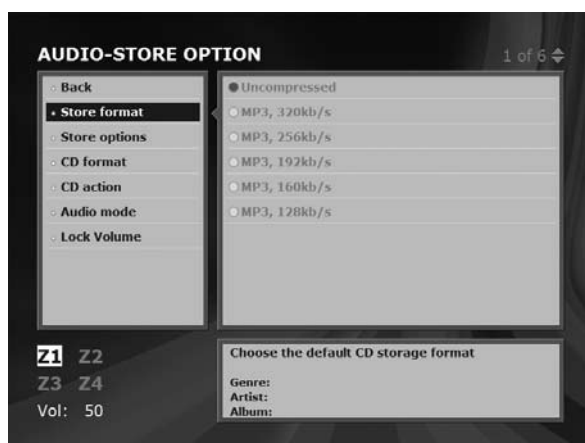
AUDIO-STORE OPTION

1 of 6

Back
Store format
Store options
CD format
CD action
Audio mode
Lock Volume

Uncompressed
MP3, 320kb/s
MP3, 256kb/s
MP3, 192kb/s
MP3, 160kb/s
MP3, 128kb/s

Z1 Z2
Z3 Z4
Vol: 50

Choose the default CD storage format

Genre:
Artist:
Album: